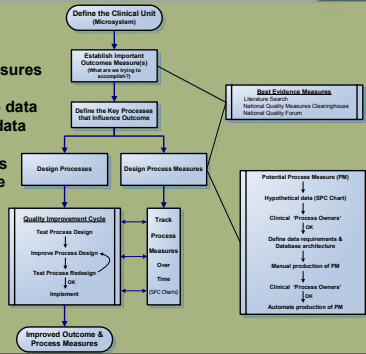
sures

data
ata

s
e

Define the Clinical Unit
(Microsystem)

Establish Important Outcomes Measure(s)
(What are we trying to accomplish?)

Define the Key Processes that Influence Outcome

Best Evidence Measures
Literature Search
National Quality Measures Clearinghouse
National Quality Forum

Design Processes

Design Process Measures

Quality Improvement Cycle
Test Process Design
Improve Process Design
Test Process Redesign
OK
Implement

Track
Process
Measures
Over
Time
(SPC Charts)

Potential Process Measure (PM)
Hypothetical data (SPC Chart)
Clinical 'Process Owners'
OK
Define data requirements & Database architecture
Manual production of PM
Clinical 'Process Owners'
OK
Automate production of PM

Improved Outcome & Process Measures